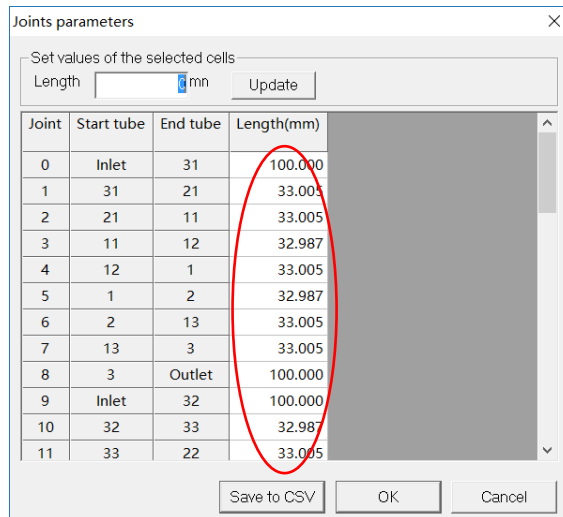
Joints parameters

Set values of the selected cells

Length 0 mn Update

| Joint | Start tube | End tube | Length(mm) |
|---|---|---|---|
| 0 | Inlet | 31 | 100.000 |
| 1 | 31 | 21 | 33.005 |
| 2 | 21 | 11 | 33.005 |
| 3 | 11 | 12 | 32.987 |
| 4 | 12 | 1 | 33.005 |
| 5 | 1 | 2 | 32.987 |
| 6 | 2 | 13 | 33.005 |
| 7 | 13 | 3 | 33.005 |
| 8 | 3 | Outlet | 100.000 |
| 9 | Inlet | 32 | 100.000 |
| 10 | 32 | 33 | 32.987 |
| 11 | 33 | 22 | 33.005 |

Save to CSV OK Cancel